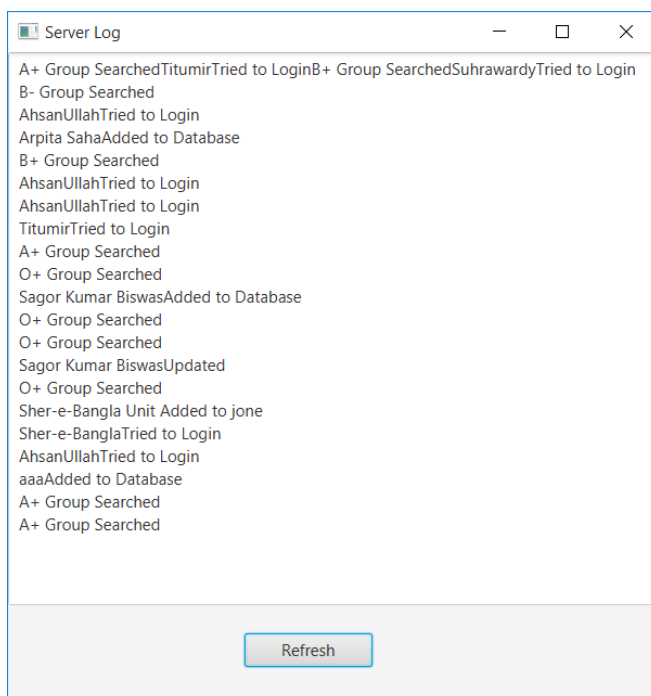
Server Log

A+ Group SearchedTitumirTried to LoginB+ Group SearchedSuhrawardyTried to Login
B- Group Searched
AhsanUllahTried to Login
Arpita SahaAdded to Database
B+ Group Searched
AhsanUllahTried to Login
AhsanUllahTried to Login
TitumirTried to Login
A+ Group Searched
O+ Group Searched
Sagor Kumar BiswasAdded to Database
O+ Group Searched
O+ Group Searched
Sagor Kumar BiswasUpdated
O+ Group Searched
Sher-e-Bangla Unit Added to jone
Sher-e-BanglaTried to Login
AhsanUllahTried to Login
aaaAdded to Database
A+ Group Searched
A+ Group Searched

Refresh